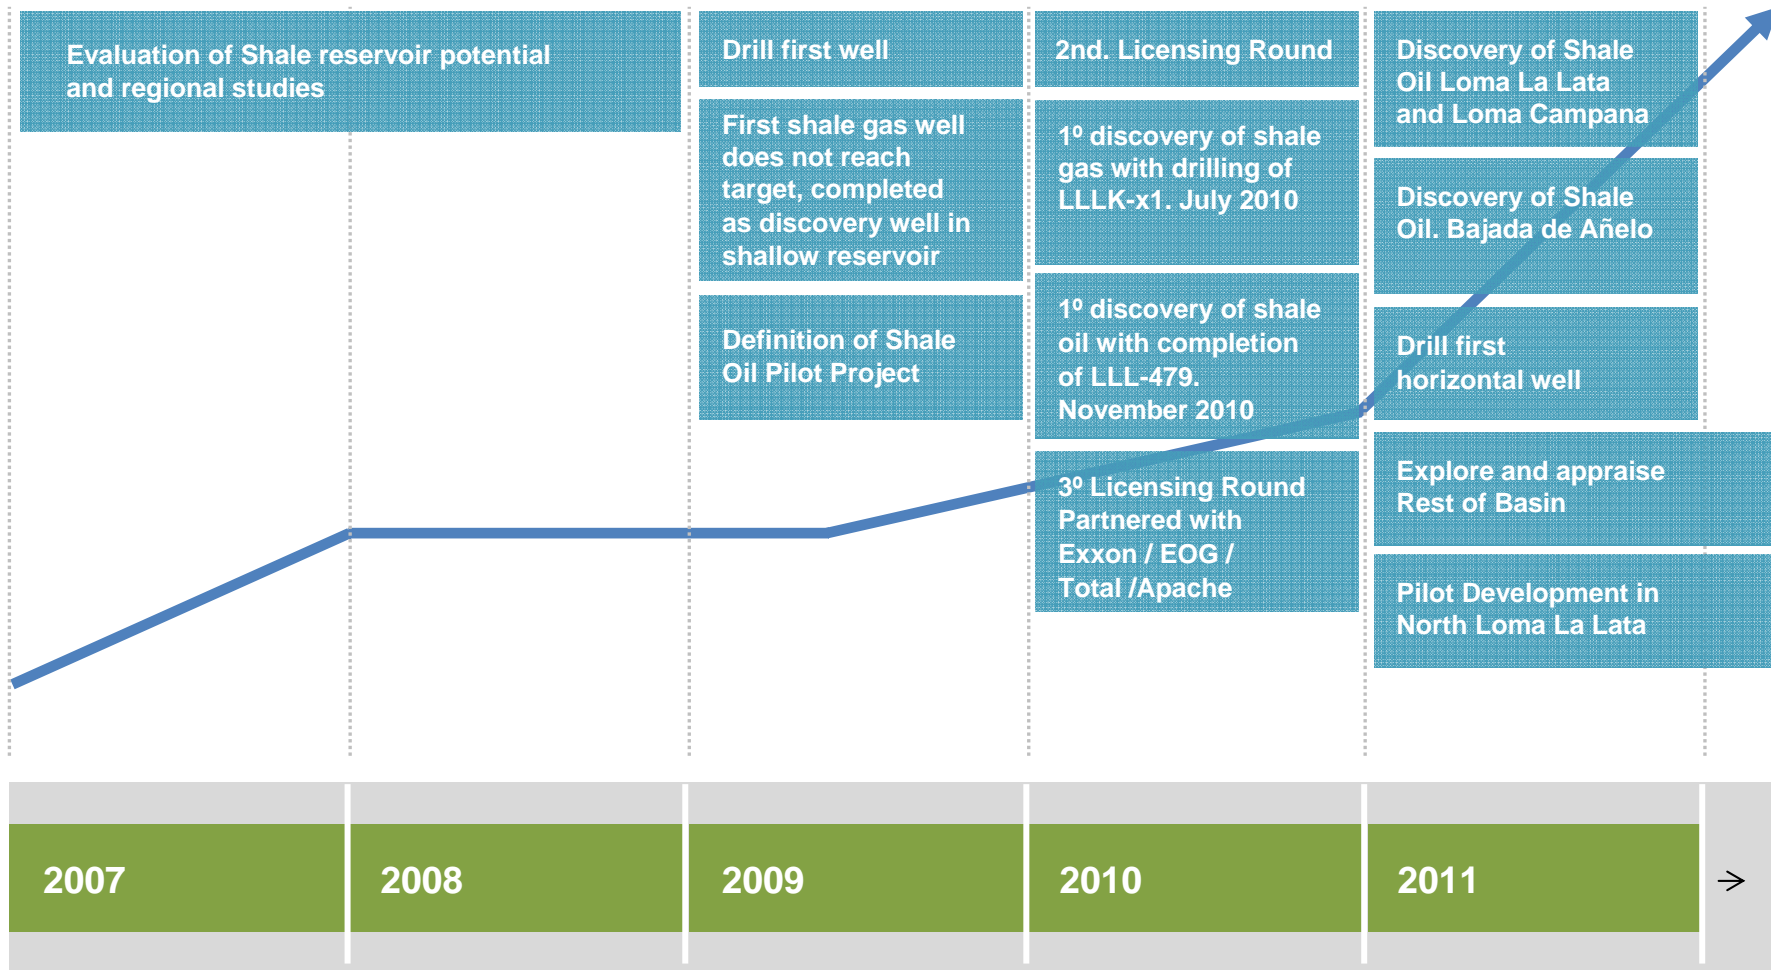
Evaluation of Shale reservoir potential and regional studies

Drill first well

First shale gas well does not reach target, completed as discovery well in shallow reservoir

Definition of Shale Oil Pilot Project

2nd. Licensing Round

1º discovery of shale gas with drilling of LLLK-x1. July 2010

1º discovery of shale oil with completion of LLL-479. November 2010

3º Licensing Round Partnered with Exxon / EOG / Total /Apache

Discovery of Shale Oil Loma La Lata and Loma Campana

Discovery of Shale Oil. Bajada de Añelo

Drill first horizontal well

Explore and appraise Rest of Basin

Pilot Development in North Loma La Lata

2007

2008

2009

2010

2011